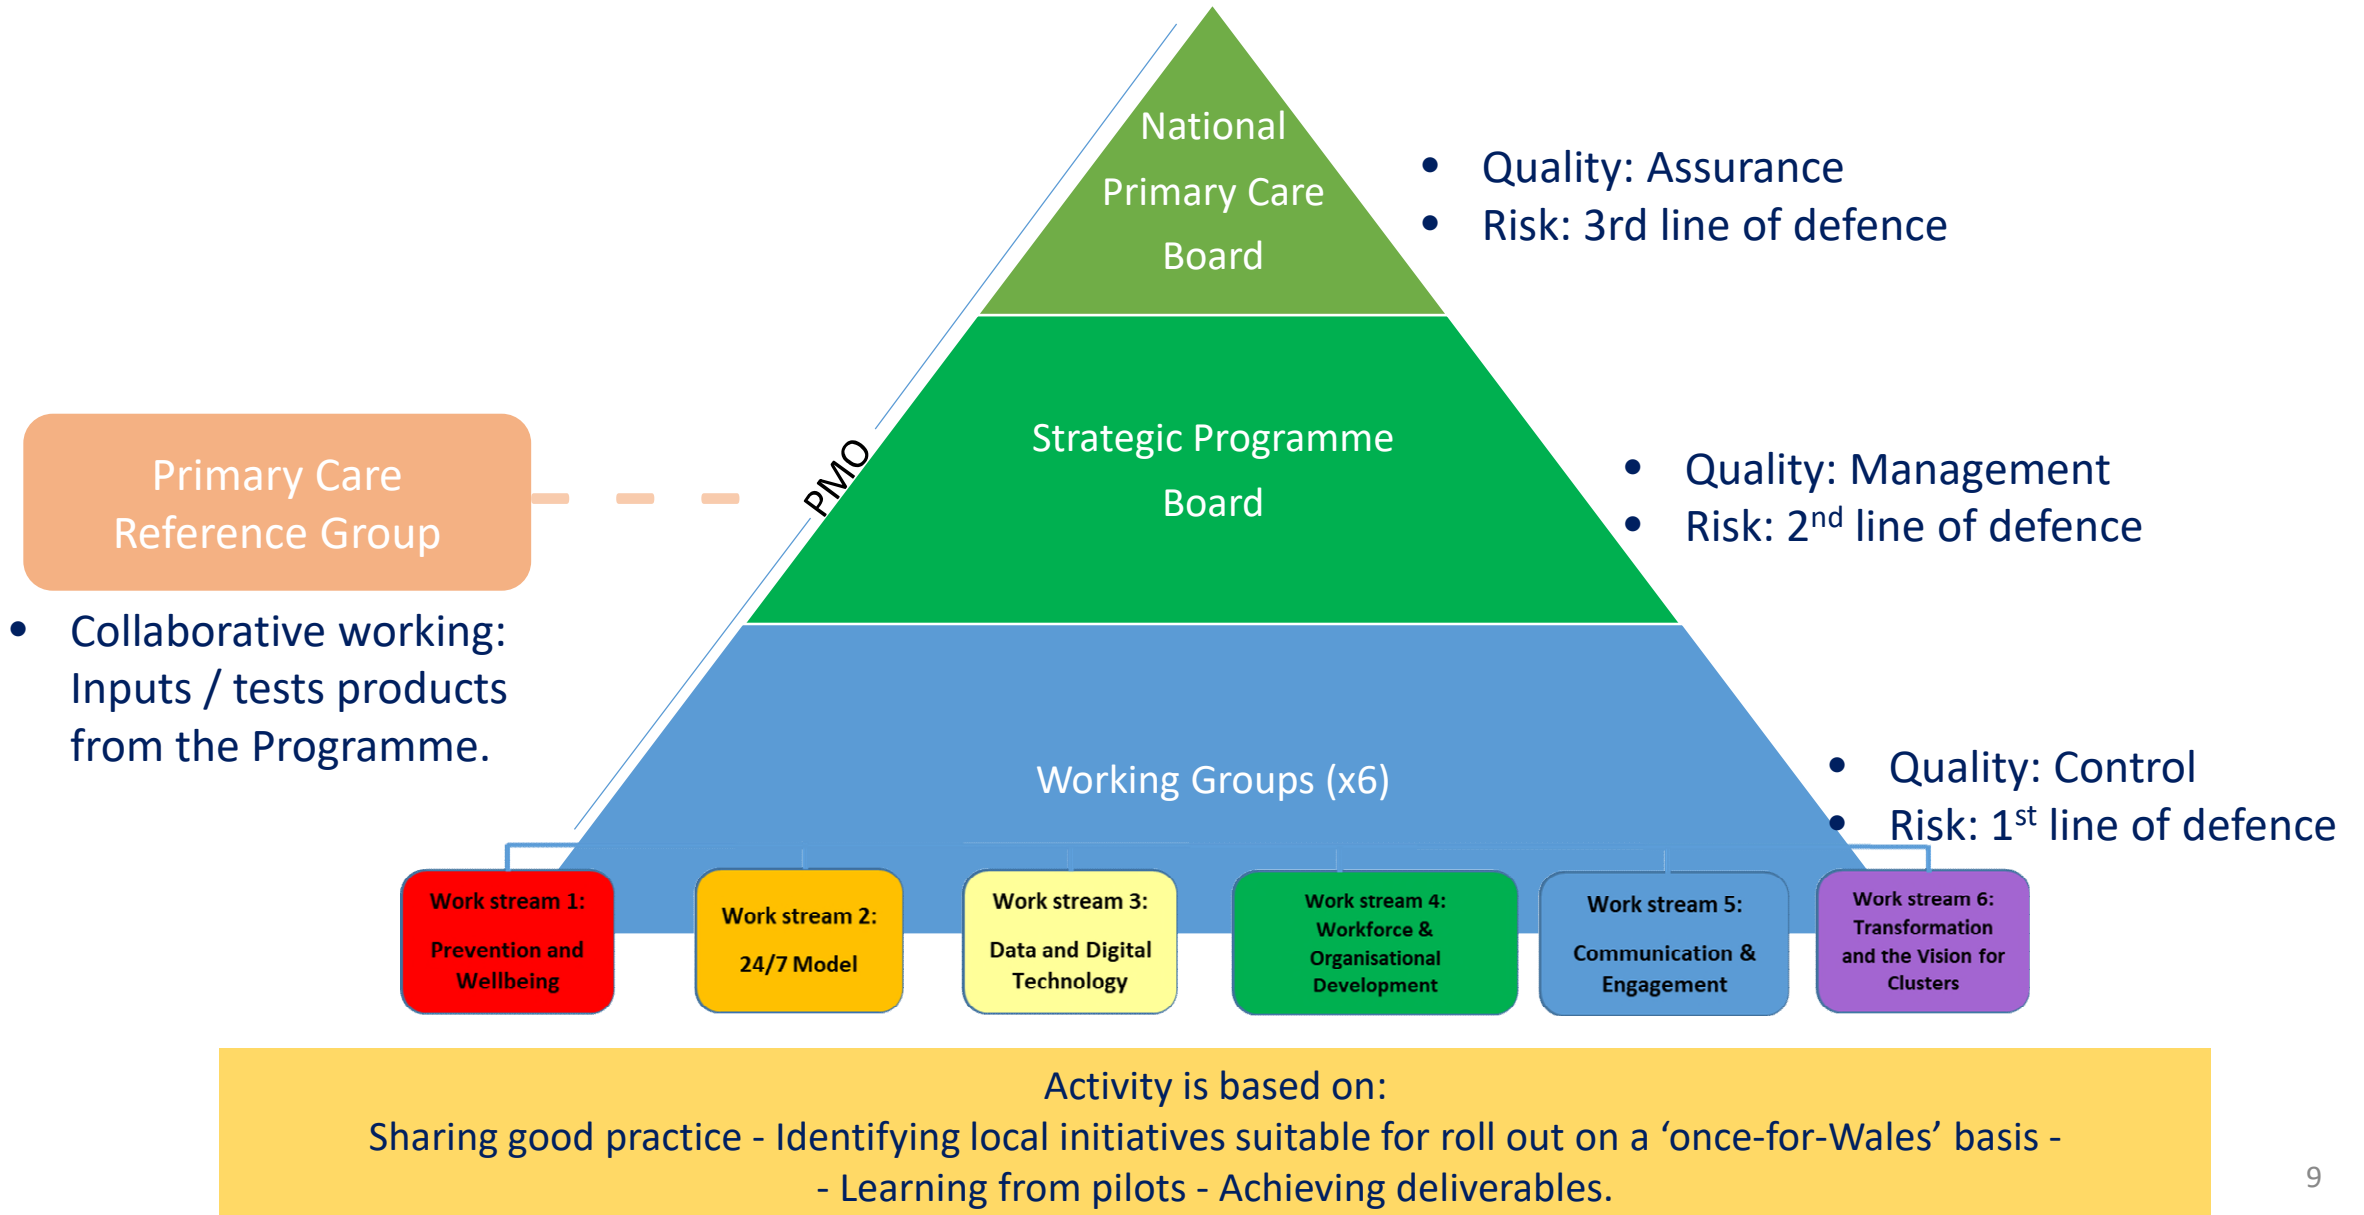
National Primary Care Board

• Quality: Assurance
• Risk: 3rd line of defence

Primary Care Reference Group

PMO

Strategic Programme Board

• Quality: Management
• Risk: 2$^{nd}$ line of defence

• Collaborative working: Inputs / tests products from the Programme.

Working Groups (x6)

• Quality: Control
• Risk: 1$^{st}$ line of defence

Work stream 1: Prevention and Wellbeing

Work stream 2: 24/7 Model

Work stream 3: Data and Digital Technology

Work stream 4: Workforce & Organisational Development

Work stream 5: Communication & Engagement

Work stream 6: Transformation and the Vision for Clusters

Activity is based on:
Sharing good practice - Identifying local initiatives suitable for roll out on a 'once-for-Wales' basis - - Learning from pilots - Achieving deliverables.

9